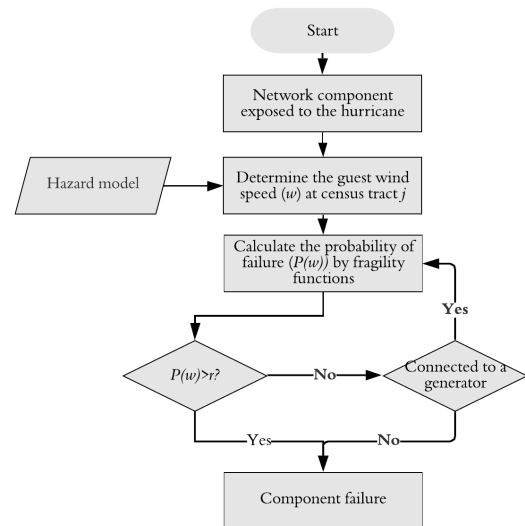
Start

Network component exposed to the hurricane

Hazard model

Determine the guest wind speed (w) at census tract j

Calculate the probability of failure (P(w)) by fragility functions

Yes

P(w)>r?

No

Connected to a generator

Yes

No

Component failure